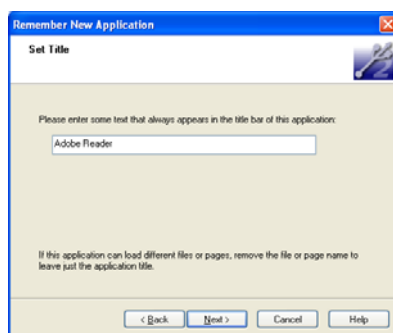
Remember New Application

Set Title

Please enter some text that always appears in the title bar of this application:

Adobe Reader

If this application can load different files or pages, remove the file or page name to leave just the application title.

< Back

Next >

Cancel

Help